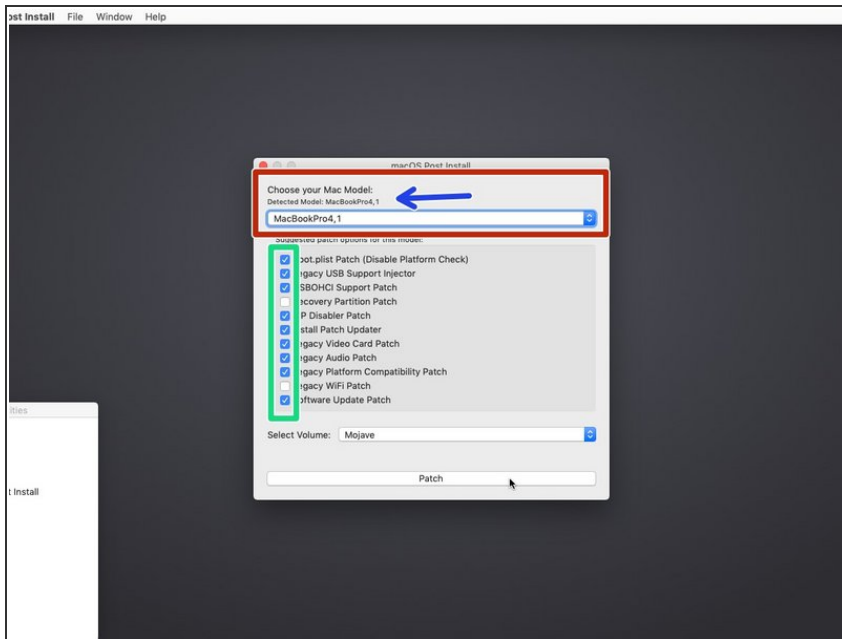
ost Install File Window Help

macOS Post Install

Choose your Mac Model:
Detected Model: MacBookPro4,1

MacBookPro4,1

Suggested patch options for this model:

oot.plist Patch (Disable Platform Check)
egacy USB Support Injector
SBOHCI Support Patch
ecovery Partition Patch
P Disabler Patch
stall Patch Updater
egacy Video Card Patch
egacy Audio Patch
egacy Platform Compatibility Patch
egacy WiFi Patch
oftware Update Patch

Select Volume: Mojave

Patch

ities

t Install